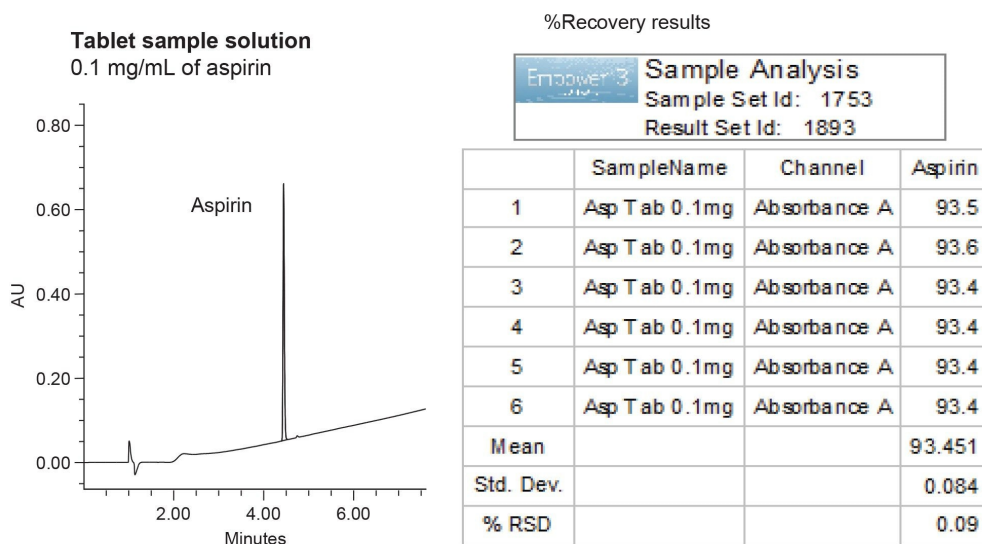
Tablet sample solution
0.1 mg/mL of aspirin

0.80
0.60
0.40
0.20
0.00
AU
Aspirin
2.00
4.00
6.00
Minutes

%Recovery results

Empower 3
Sample Analysis
Sample Set Id: 1753
Result Set Id: 1893

| | SampleName | Channel | Aspirin |
|---|---|---|---|
| 1 | Asp Tab 0.1mg | Absorbance A | 93.5 |
| 2 | Asp Tab 0.1mg | Absorbance A | 93.6 |
| 3 | Asp Tab 0.1mg | Absorbance A | 93.4 |
| 4 | Asp Tab 0.1mg | Absorbance A | 93.4 |
| 5 | Asp Tab 0.1mg | Absorbance A | 93.4 |
| 6 | Asp Tab 0.1mg | Absorbance A | 93.4 |
| Mean | | | 93.451 |
| Std. Dev. | | | 0.084 |
| % RSD | | | 0.09 |